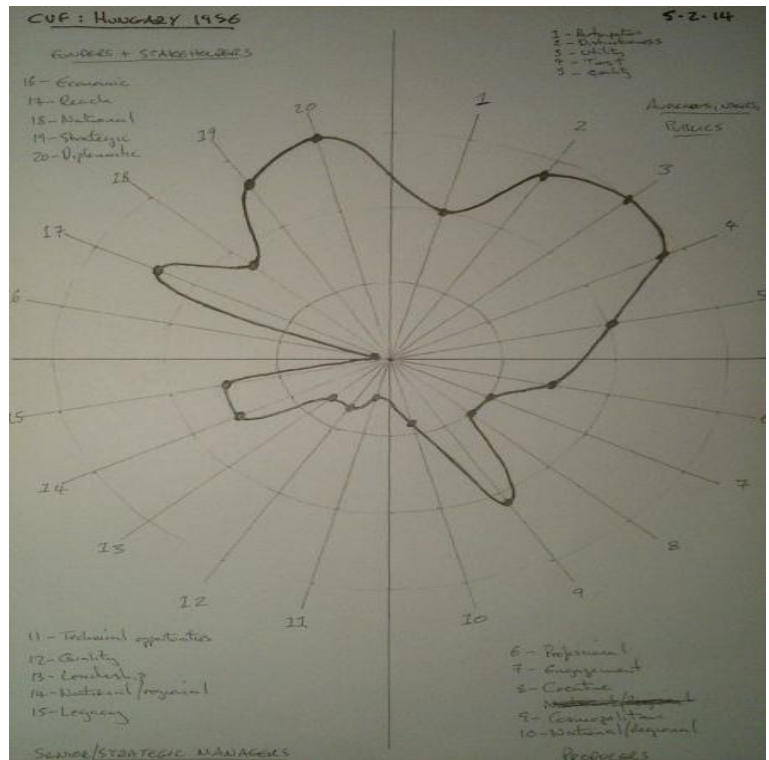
CVF: HUNGARY 1956

5-2-14

FUNDERS + STAKEHOLDERS

16 – Economic
17 – Reach
18 – National
19 – Strategic
20 – Diplomatic

1 – Reputation
2 – Distinctiveness
3 – Utility
4 – Trust
5 – Quality

AUDIENCES, USERS PUBLICS

1
2
3
4
5
6
7
8
9
10
11
12
13
14
15
16
17
18
19
20

11 – Technical opportunities
12 – Quality
13 – Leadership
14 – National/regional
15 – Legacy

SENIOR/STRATEGIC MANAGERS

6 – Professional
7 – Engagement
8 – Creative
~~National/Regional~~
9 – Cosmopolitan
10 – National/regional

PRODUCERS